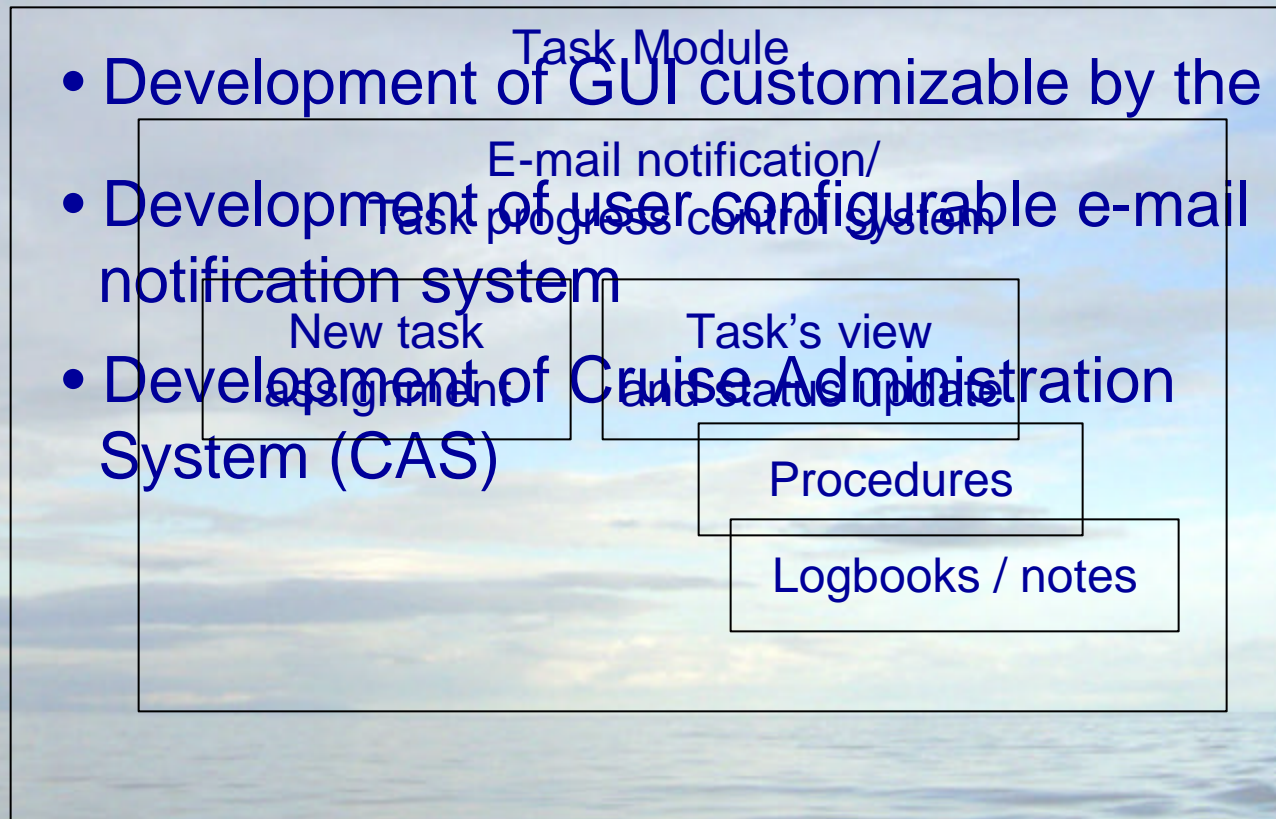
Task Module

• Development of GUI customizable by the

E-mail notification/
Task progress control system

• Development of user configurable e-mail notification system

New task assignment

Task's view and status update

• Development of Cruise Administration System (CAS)

Procedures

Logbooks / notes